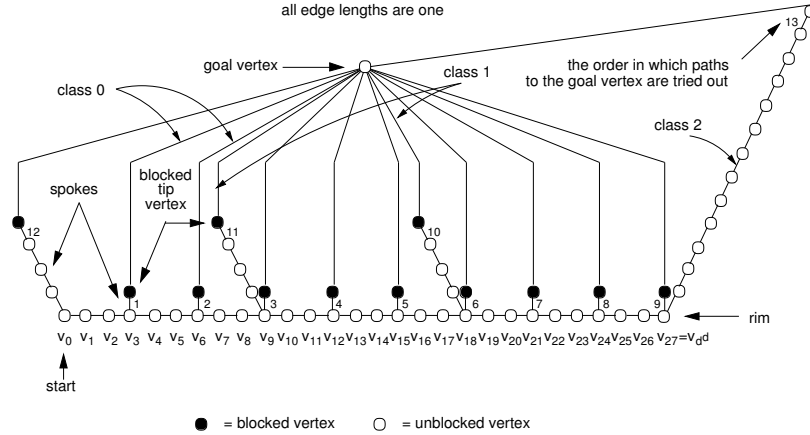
all edge lengths are one

13

goal vertex

class 1

the order in which paths to the goal vertex are tried out

class 0

class 2

blocked tip vertex

spokes

12

11

10

1

2

3

4

5

6

7

8

9

rim

$v_0$ $v_1$ $v_2$ $v_3$ $v_4$ $v_5$ $v_6$ $v_7$ $v_8$ $v_9$ $v_{10}$ $v_{11}$ $v_{12}$ $v_{13}$ $v_{14}$ $v_{15}$ $v_{16}$ $v_{17}$ $v_{18}$ $v_{19}$ $v_{20}$ $v_{21}$ $v_{22}$ $v_{23}$ $v_{24}$ $v_{25}$ $v_{26}$ $v_{27}=v_d d$

start

= blocked vertex = unblocked vertex